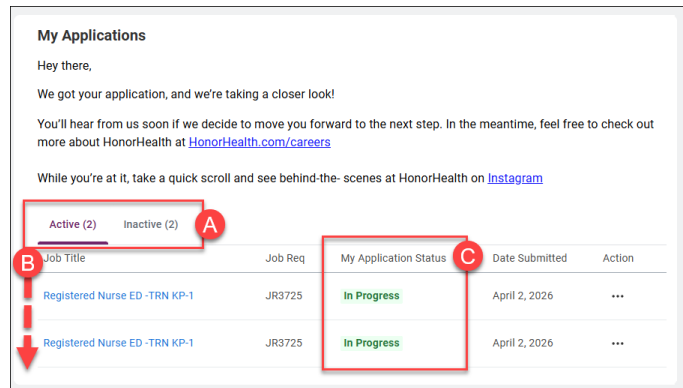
My Applications

Hey there,

We got your application, and we're taking a closer look!

You'll hear from us soon if we decide to move you forward to the next step. In the meantime, feel free to check out more about HonorHealth at HonorHealth.com/careers

While you're at it, take a quick scroll and see behind-the- scenes at HonorHealth on Instagram

Active (2) Inactive (2) A

B C

| Job Title | Job Req | My Application Status | Date Submitted | Action |
|---|---|---|---|---|
| Registered Nurse ED -TRN KP-1 | JR3725 | In Progress | April 2, 2026 | ••• |
| Registered Nurse ED -TRN KP-1 | JR3725 | In Progress | April 2, 2026 | ••• |